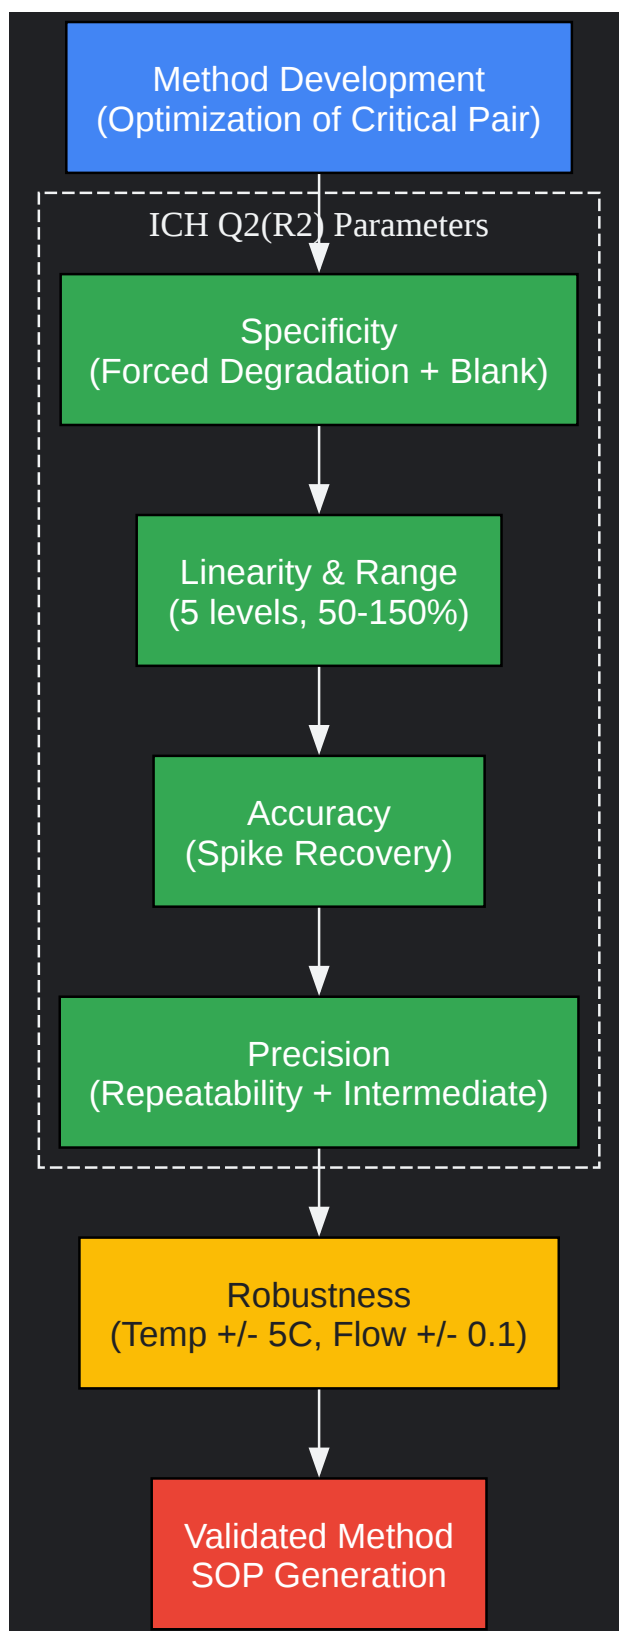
Method Development
(Optimization of Critical Pair)

ICH Q2(R2) Parameters

Specificity
(Forced Degradation + Blank)

Linearity & Range
(5 levels, 50-150%)

Accuracy
(Spike Recovery)

Precision
(Repeatability + Intermediate)

Robustness
(Temp +/- 5C, Flow +/- 0.1)

Validated Method
SOP Generation